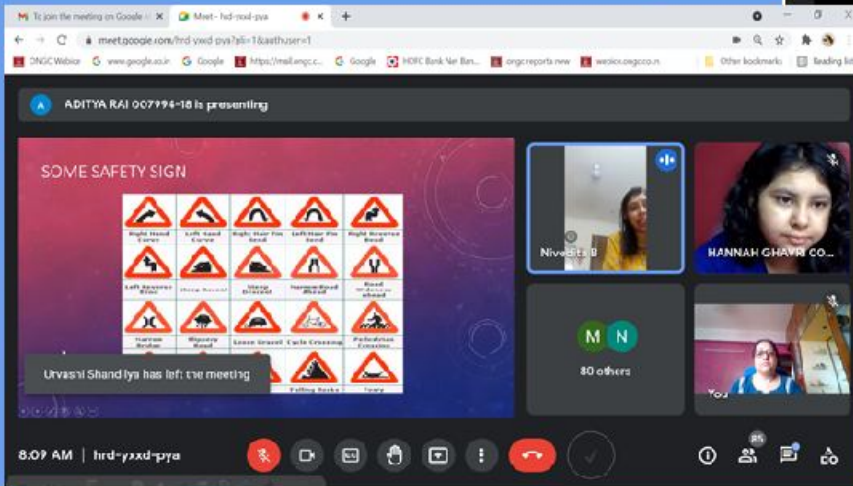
M To join the meeting on Google × Meet - hrd-yxxd-pya ×

meet.google.com/hrd-yxxd-pya?pli=1&authuser=1

ONGC Webice www.google.co.in Google https://mail.ongc.c... Google HDFC Bank Net Ban... ongcreports new webice.ongc.co.in Other bookmarks Reading list

A ADITYA RAI 007994-18 is presenting

SOME SAFETY SIGN

Right Hand Curve | Left Hand Curve | Right Hair Pin Bend | Left Hair Pin Bend | Right Reverse Bend
Left Reverse Bend | Steep Ascent | Steep Descent | Narrow Road Ahead | Road Widens Ahead
Narrow Bridge | Slippery Road | Loose Gravel | Cycle Crossing | Pedestrian Crossing
Falling Rocks | Ferry

Urvashi Shandilya has left the meeting

Nivedita B

HANNAH GHAVRI CO...

M N

80 others

You

8:09 AM | hrd-yxxd-pya

85